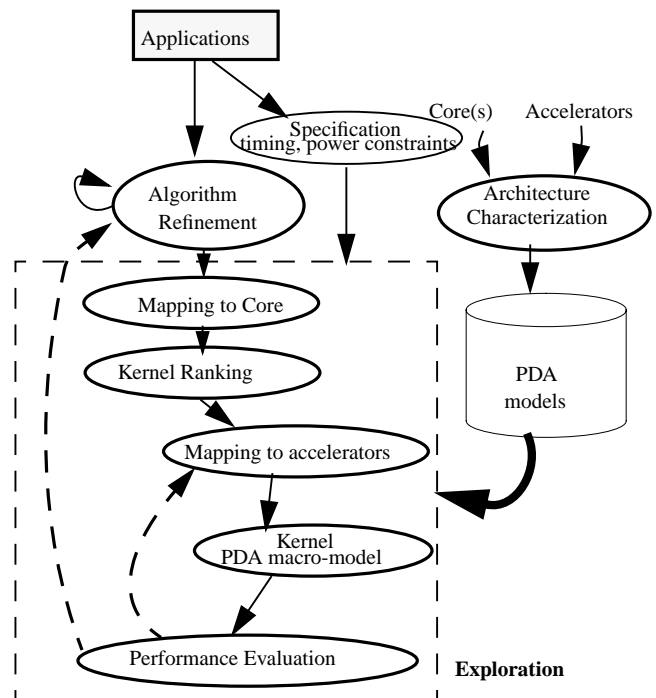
Applications

Specification
timing, power constraints

Core(s)

Accelerators

Algorithm
Refinement

Architecture
Characterization

Mapping to Core

Kernel Ranking

PDA
models

Mapping to accelerators

Kernel
PDA macro-model

Performance Evaluation

Exploration